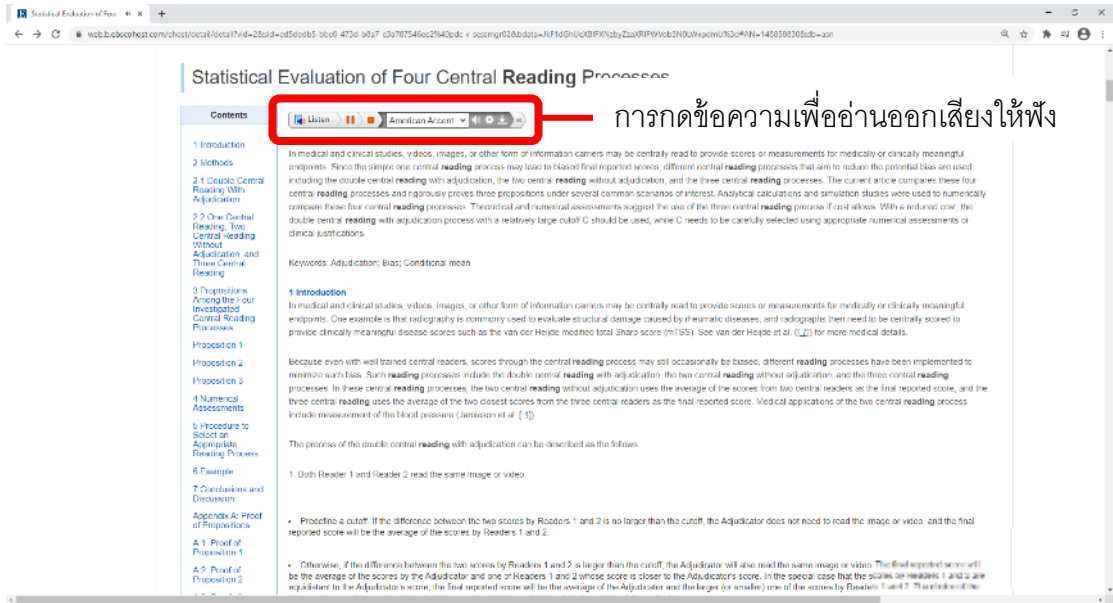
Statistical Evaluation of Four

web.b.ebscohost.com/ehost/detail/detail?vid=28&sid=cd5dedb5-bbe0-473d-b8a7-c3a787546ec2%40pdc-v-sessmgr02&bdata=JkF1dGhUeXBlPXNzbyZzaXRlPWVob3N0LWxpdmU%3d#AN=148598308&db=asn

Statistical Evaluation of Four Central **Reading** Processes

Contents

1 Introduction
2 Methods
2.1 Double Central Reading With Adjudication
2.2 One Central Reading, Two Central Reading Without Adjudication, and Three Central Reading
3 Propositions Among the Four Investigated Central Reading Processes
Proposition 1
Proposition 2
Proposition 3
4 Numerical Assessments
5 Procedure to Select an Appropriate Reading Process
6 Example
7 Conclusions and Discussion
Appendix A: Proof of Propositions
A.1. Proof of Proposition 1
A.2. Proof of Proposition 2

Listen | American Accent

การกดข้อความเพื่ออ่านออกเสียงให้ฟัง

In medical and clinical studies, videos, images, or other form of information carriers may be centrally read to provide scores or measurements for medically or clinically meaningful endpoints. Since the simple one central **reading** may lead to biased final reported scores, different central **reading** processes that aim to reduce the potential bias are used including the double central **reading** with adjudication, the two central **reading** without adjudication, and the three central **reading** processes. The current article compares these four central **reading** processes and rigorously proves three propositions under several common scenarios of interest. Analytical calculations and numerical studies were used to numerically compare these four central **reading** processes. Theoretical and numerical assessments suggest the use of the three central **reading** process if cost allows. With a reduced cost, the double central **reading** with adjudication process with a relatively large cutoff C should be used, while C needs to be carefully selected using appropriate numerical assessments or clinical justifications.

Keywords: Adjudication; Bias; Conditional mean

**1 Introduction**
In medical and clinical studies, videos, images, or other form of information carriers may be centrally read to provide scores or measurements for medically or clinically meaningful endpoints. One example is that radiography is commonly used to evaluate structural damage caused by rheumatic diseases, and radiographs then need to be centrally scored to provide clinically meaningful disease scores such as the van der Heijde modified total Sharp score (mTSS). See van der Heijde et al. ([_7]) for more medical details.

Because even with well trained central readers, scores through the central **reading** process may still occasionally be biased, different **reading** processes have been implemented to minimize such bias. Such **reading** processes include the double central **reading** with adjudication, the two central **reading** without adjudication, and the three central **reading** processes. In these central **reading** processes, the two central **reading** without adjudication uses the average of the scores from two central readers as the final reported score, and the three central **reading** uses the average of the two closest scores from the three central readers as the final reported score. Medical applications of the two central **reading** process include measurement of the blood pressure (Jamieson et al. [_1])

The process of the double central **reading** with adjudication can be described as the follows

1. Both Reader 1 and Reader 2 read the same image or video.

• Predefine a cutoff. If the difference between the two scores by Readers 1 and 2 is no larger than the cutoff, the Adjudicator does not need to read the image or video, and the final reported score will be the average of the scores by Readers 1 and 2.

• Otherwise, if the difference between the two scores by Readers 1 and 2 is larger than the cutoff, the Adjudicator will also read the same image or video. The final reported score will be the average of the scores by the Adjudicator and one of Readers 1 and 2 whose score is closer to the Adjudicator's score. In the special case that the scores of Readers 1 and 2 are equidistant to the Adjudicator's score, the final reported score will be the average of the Adjudicator and the larger (or smaller) one of the scores by Readers 1 and 2. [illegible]